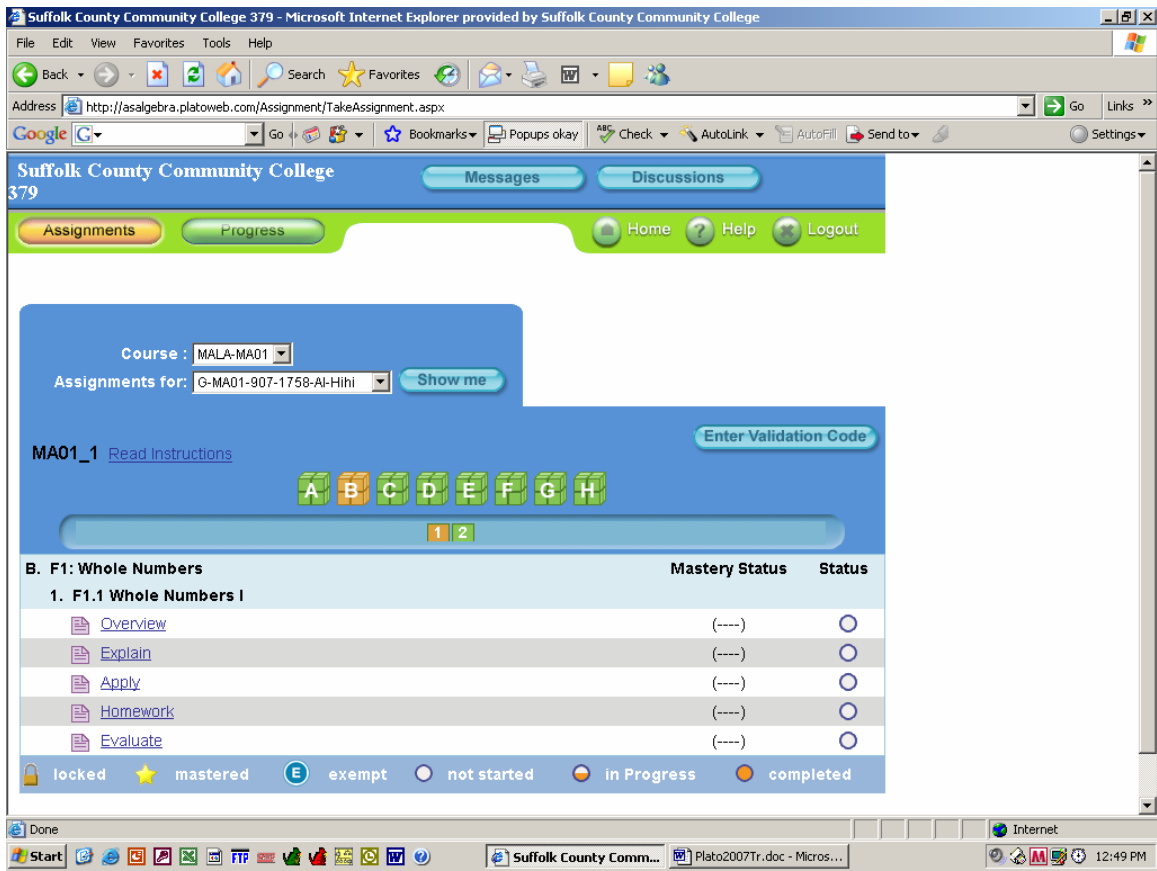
Suffolk County Community College 379 - Microsoft Internet Explorer provided by Suffolk County Community College

File Edit View Favorites Tools Help

Back Search Favorites

Address http://asalgebra.platoweb.com/Assignment/TakeAssignment.aspx Go Links »

Google G Go Bookmarks Popups okay Check AutoLink AutoFill Send to Settings

Suffolk County Community College 379

Messages Discussions

Assignments Progress Home Help Logout

Course : MALA-MA01

Assignments for: G-MA01-907-1758-Al-Hihi Show me

Enter Validation Code

MA01_1 Read Instructions

A B C D E F G H

1 2

| B. F1: Whole Numbers | Mastery Status | Status |
|---|---|---|
| 1. F1.1 Whole Numbers I | | |
| Overview | (----) | |
| Explain | (----) | |
| Apply | (----) | |
| Homework | (----) | |
| Evaluate | (----) | |

locked mastered E exempt not started in Progress completed

Done Internet

Start Suffolk County Comm... Plato2007Tr.doc - Micros... 12:49 PM